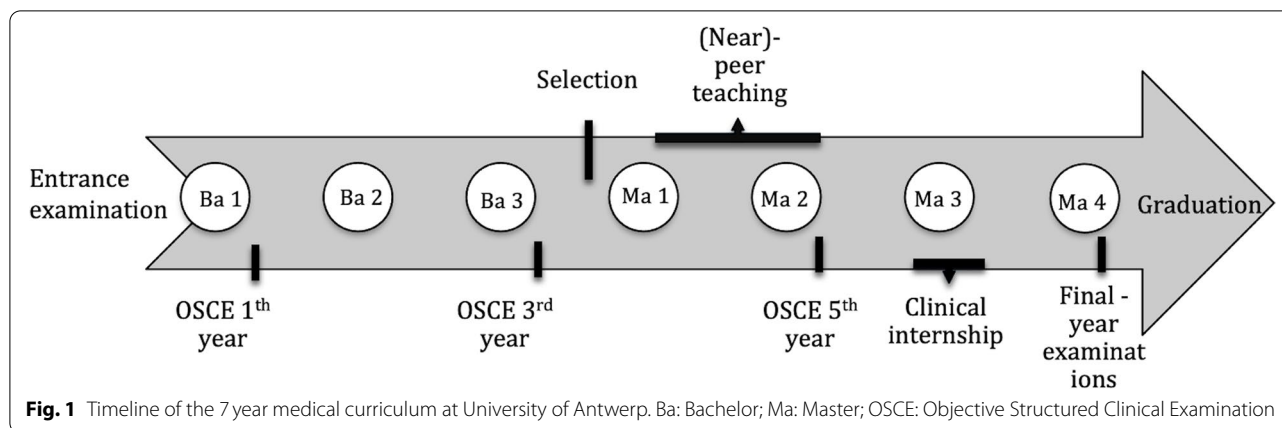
Selection

(Near)-peer teaching

Entrance examination

Ba 1

Ba 2

Ba 3

Ma 1

Ma 2

Ma 3

Ma 4

Graduation

OSCE 1$^{th}$ year

OSCE 3$^{rd}$ year

OSCE 5$^{th}$ year

Clinical internship

Final - year examinat ions

**Fig. 1** Timeline of the 7 year medical curriculum at University of Antwerp. Ba: Bachelor; Ma: Master; OSCE: Objective Structured Clinical Examination